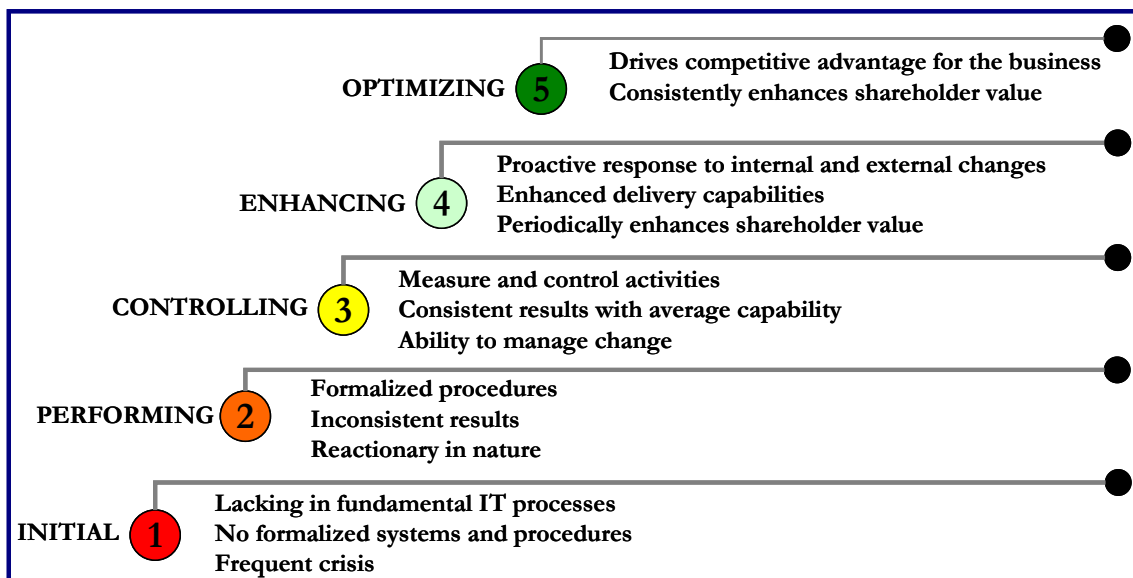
OPTIMIZING 5
Drives competitive advantage for the business
Consistently enhances shareholder value

ENHANCING 4
Proactive response to internal and external changes
Enhanced delivery capabilities
Periodically enhances shareholder value

CONTROLLING 3
Measure and control activities
Consistent results with average capability
Ability to manage change

PERFORMING 2
Formalized procedures
Inconsistent results
Reactionary in nature

INITIAL 1
Lacking in fundamental IT processes
No formalized systems and procedures
Frequent crisis